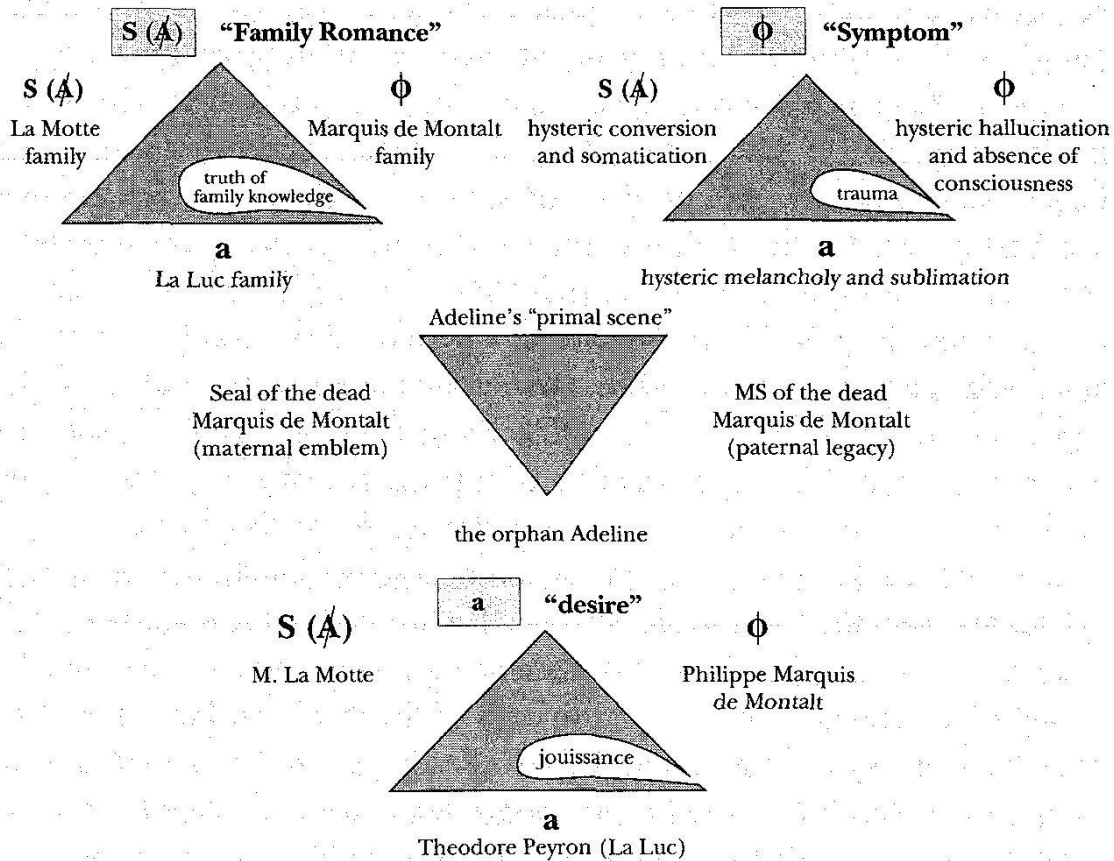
S ($\not{A}$) "Family Romance"

S ($\not{A}$)
La Motte family

$\Phi$
Marquis de Montalt family

truth of family knowledge

a
La Luc family

$\Phi$ "Symptom"

S ($\not{A}$)
hysteric conversion and somatication

$\Phi$
hysteric hallucination and absence of consciousness

trauma

a
hysteric melancholy and sublimation

Adeline's "primal scene"

Seal of the dead Marquis de Montalt (maternal emblem)

MS of the dead Marquis de Montalt (paternal legacy)

the orphan Adeline

a "desire"

S ($\not{A}$)
M. La Motte

$\Phi$
Philippe Marquis de Montalt

jouissance

a
Theodore Peyron (La Luc)